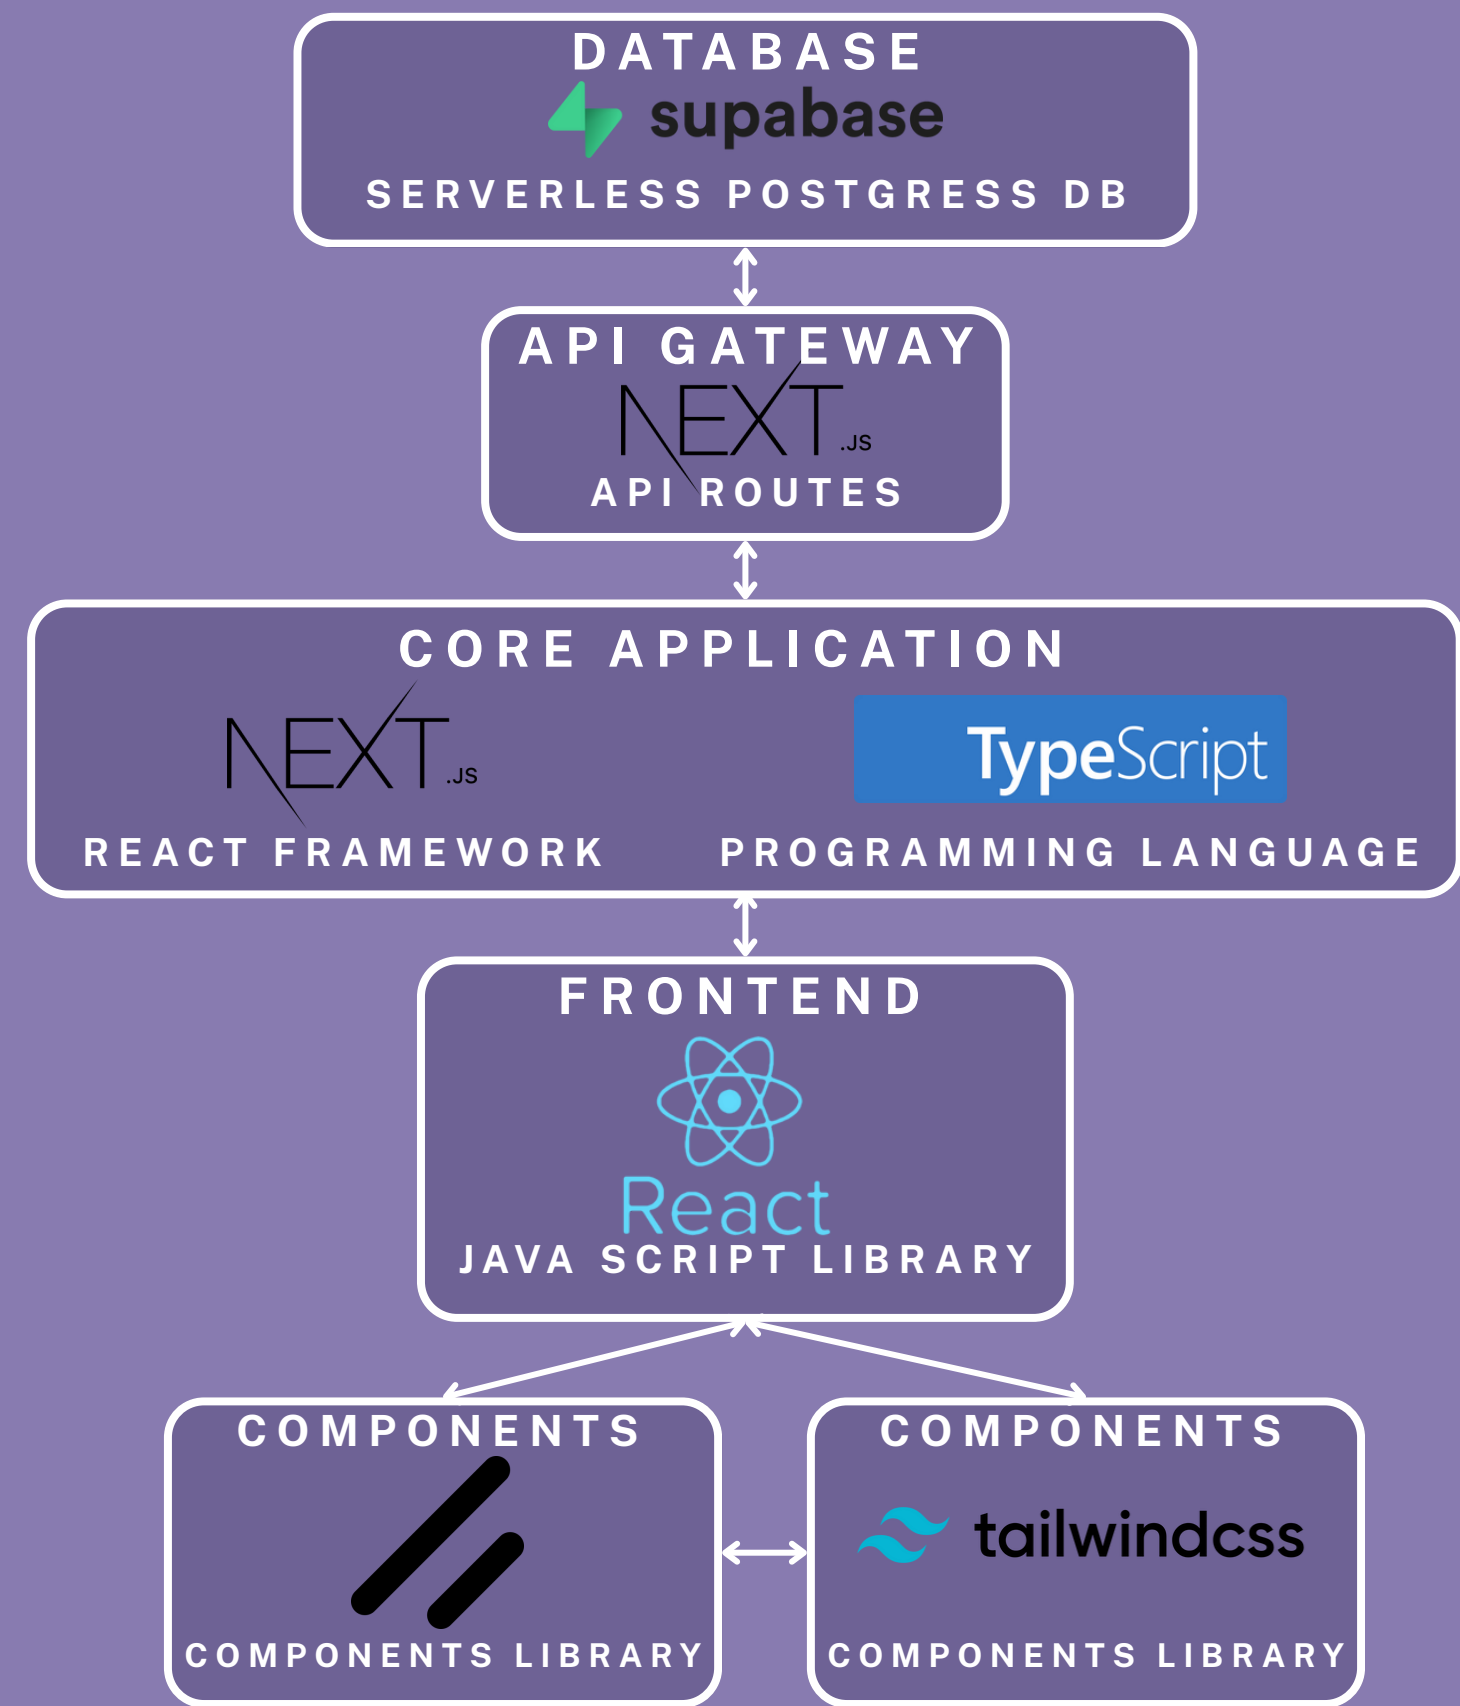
DATABASE
supabase
SERVERLESS POSTGRESS DB

API GATEWAY
NEXT.JS
API ROUTES

CORE APPLICATION
NEXT.JS
REACT FRAMEWORK
TypeScript
PROGRAMMING LANGUAGE

FRONTEND
React
JAVA SCRIPT LIBRARY

COMPONENTS
COMPONENTS LIBRARY

COMPONENTS
tailwindcss
COMPONENTS LIBRARY